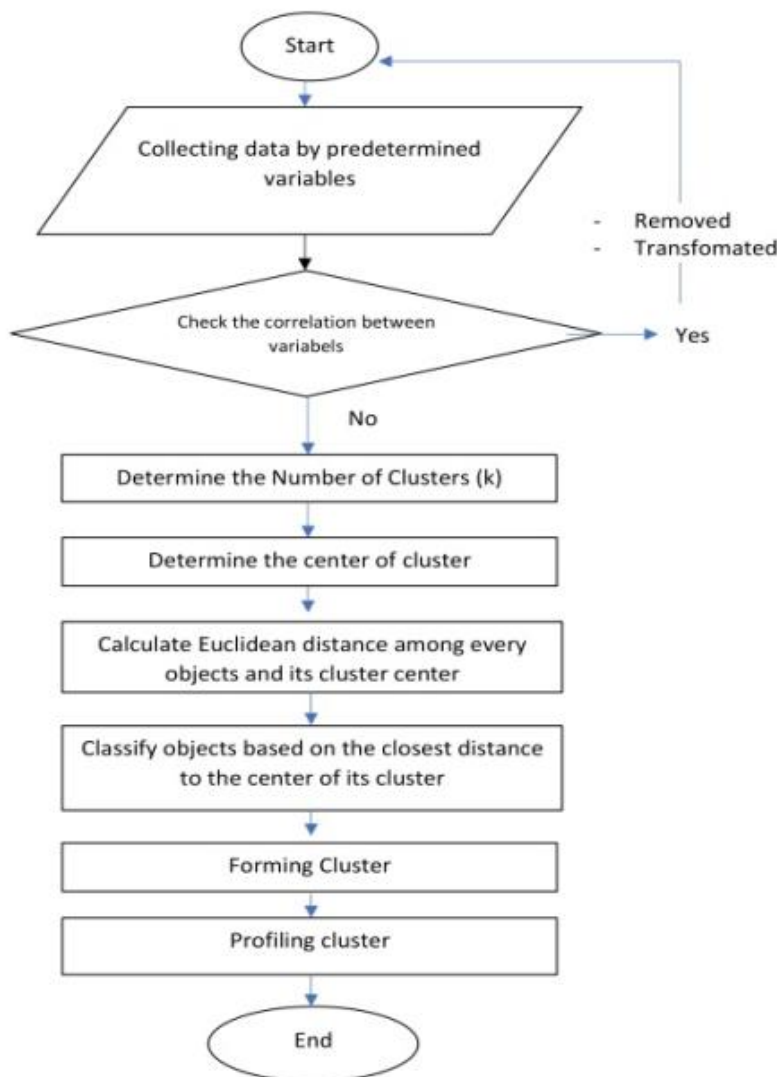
Start

Collecting data by predetermined variables

- Removed
- Transfomated

Check the correlation between variabels

Yes

No

Determine the Number of Clusters (k)

Determine the center of cluster

Calculate Euclidean distance among every objects and its cluster center

Classify objects based on the closest distance to the center of its cluster

Forming Cluster

Profiling cluster

End